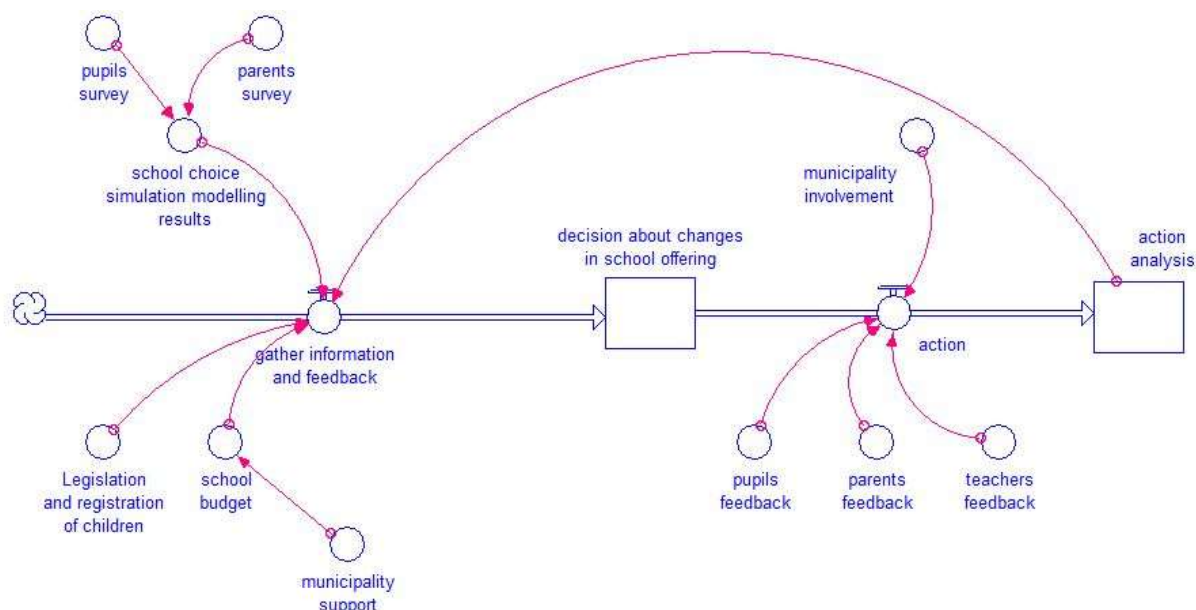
pupils survey

parents survey

school choice simulation modelling results

municipality involvement

decision about changes in school offering

action analysis

gather information and feedback

action

Legislation and registration of children

school budget

pupils feedback

parents feedback

teachers feedback

municipality support